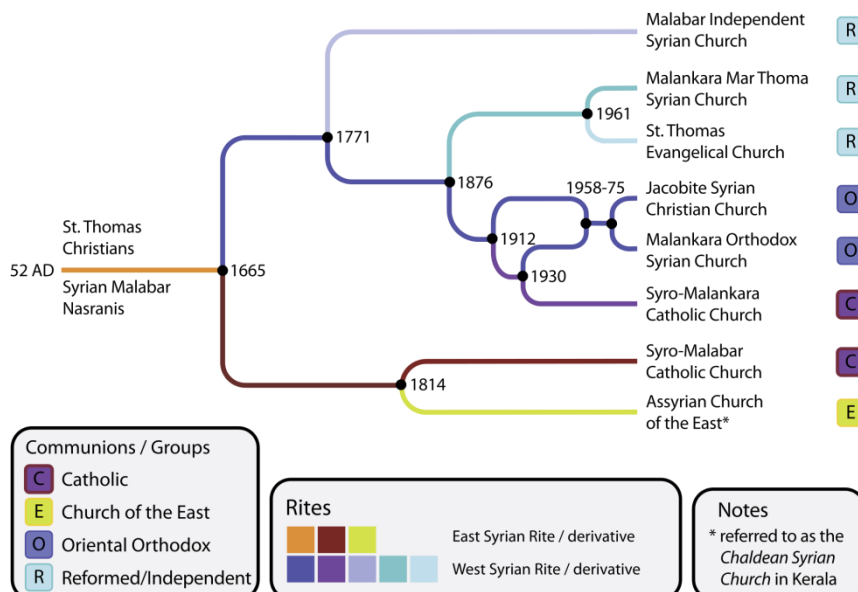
52 AD

St. Thomas Christians

Syrian Malabar Nasranis

1665

1771

1876

1961

1958-75

1912

1930

1814

Malabar Independent Syrian Church R

Malankara Mar Thoma Syrian Church R

St. Thomas Evangelical Church R

Jacobite Syrian Christian Church O

Malankara Orthodox Syrian Church O

Syro-Malankara Catholic Church C

Syro-Malabar Catholic Church C

Assyrian Church of the East* E

Communions / Groups

C Catholic

E Church of the East

O Oriental Orthodox

R Reformed/Independent

Rites

East Syrian Rite / derivative

West Syrian Rite / derivative

Notes

* referred to as the *Chaldean Syrian Church* in Kerala